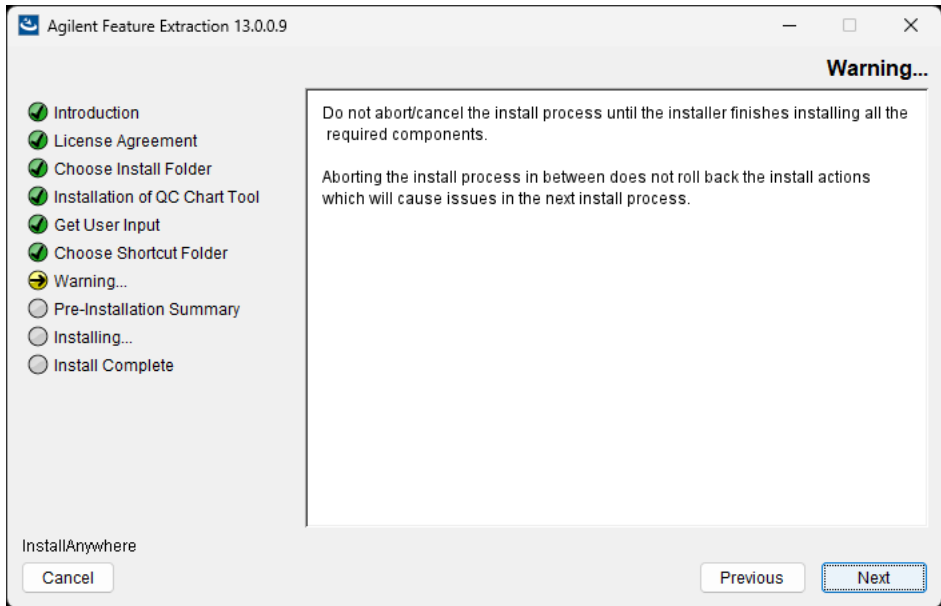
Agilent Feature Extraction 13.0.0.9

Warning...

Introduction
License Agreement
Choose Install Folder
Installation of QC Chart Tool
Get User Input
Choose Shortcut Folder
Warning...
Pre-Installation Summary
Installing...
Install Complete

Do not abort/cancel the install process until the installer finishes installing all the required components.

Aborting the install process in between does not roll back the install actions which will cause issues in the next install process.

InstallAnywhere

Cancel

Previous

Next